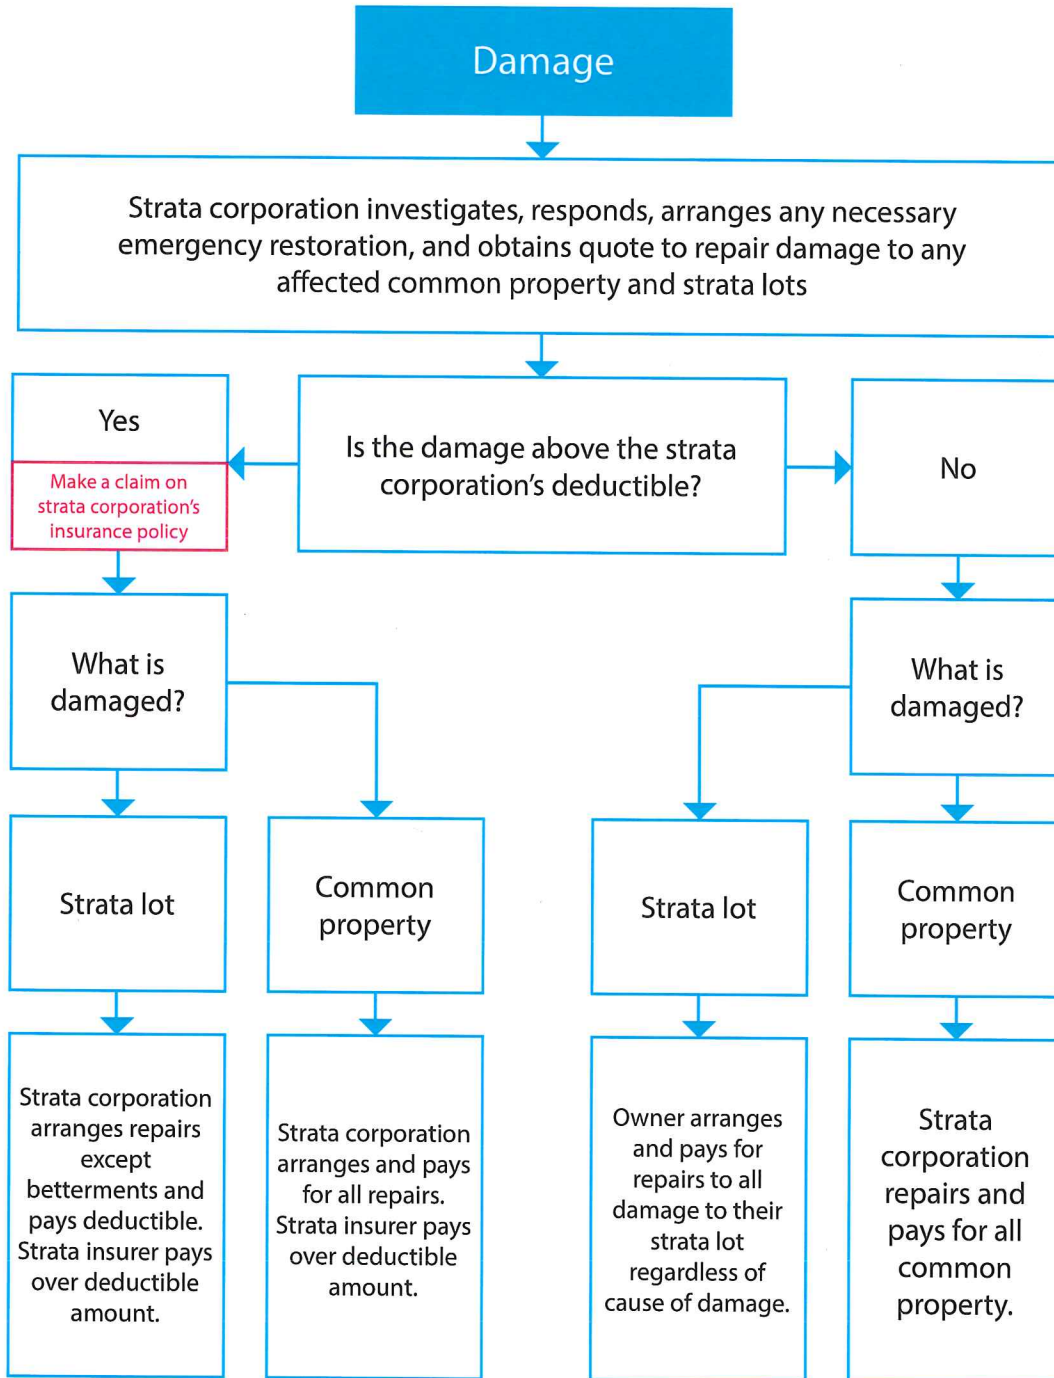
Damage

Strata corporation investigates, responds, arranges any necessary emergency restoration, and obtains quote to repair damage to any affected common property and strata lots

Yes

Make a claim on strata corporation's insurance policy

Is the damage above the strata corporation's deductible?

No

What is damaged?

What is damaged?

Strata lot

Common property

Strata lot

Common property

Strata corporation arranges repairs except betterments and pays deductible. Strata insurer pays over deductible amount.

Strata corporation arranges and pays for all repairs. Strata insurer pays over deductible amount.

Owner arranges and pays for repairs to all damage to their strata lot regardless of cause of damage.

Strata corporation repairs and pays for all common property.